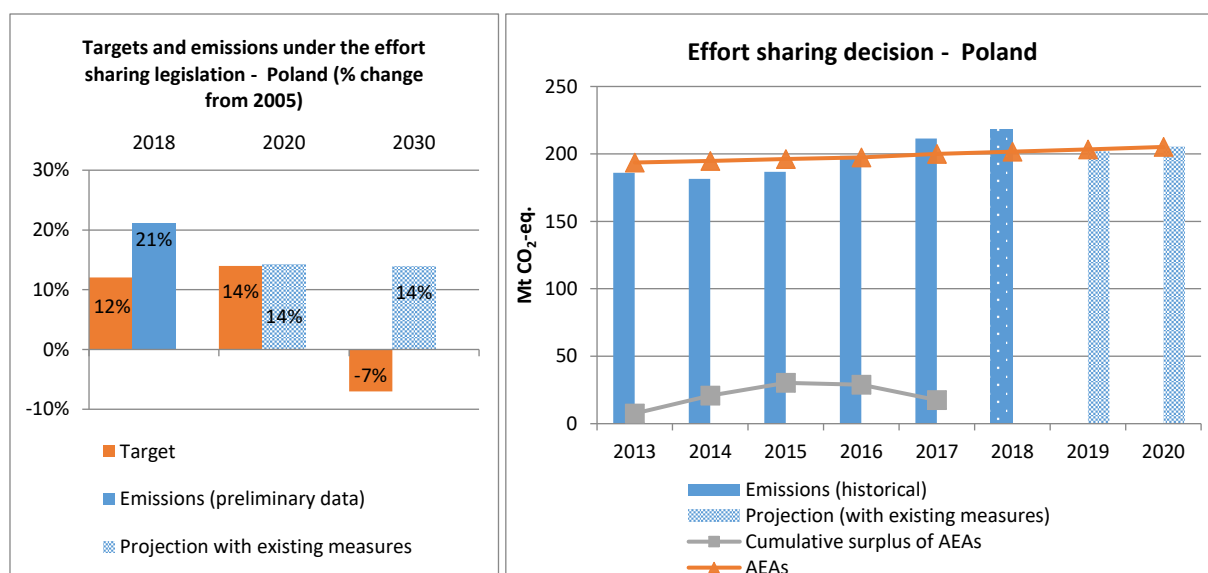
Targets and emissions under the effort sharing legislation - Poland (% change from 2005)

2018 2020 2030

30%
20%
10%
0%
-10%

12%
21%
14%
14%
-7%
14%

Target
Emissions (preliminary data)
Projection with existing measures

Effort sharing decision - Poland

250
200
150
100
50
0

Mt $CO_2$-eq.

2013 2014 2015 2016 2017 2018 2019 2020

Emissions (historical)
Projection (with existing measures)
Cumulative surplus of AEAs
AEAs